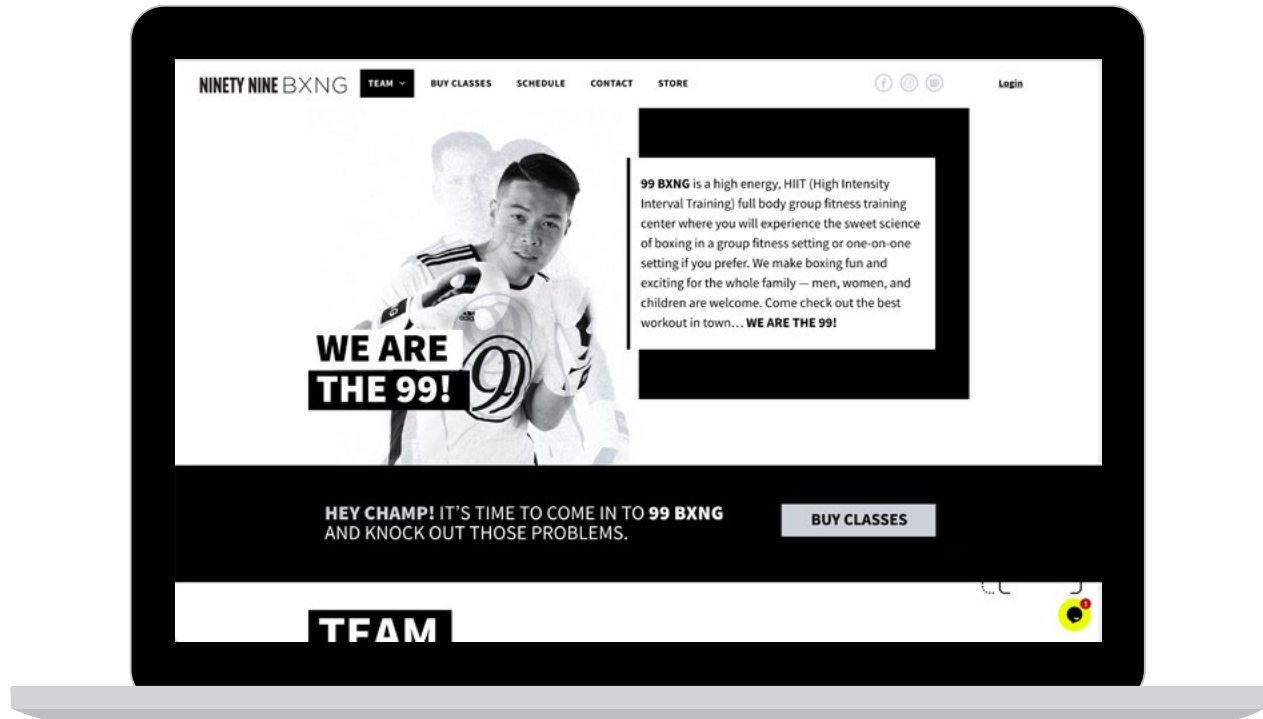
NINETY NINE BXNG TEAM BUY CLASSES SCHEDULE CONTACT STORE Login

99 BXNG is a high energy, HIIT (High Intensity Interval Training) full body group fitness training center where you will experience the sweet science of boxing in a group fitness setting or one-on-one setting if you prefer. We make boxing fun and exciting for the whole family — men, women, and children are welcome. Come check out the best workout in town… WE ARE THE 99!

WE ARE THE 99!

HEY CHAMP! IT'S TIME TO COME IN TO 99 BXNG AND KNOCK OUT THOSE PROBLEMS.

BUY CLASSES

TEAM

1